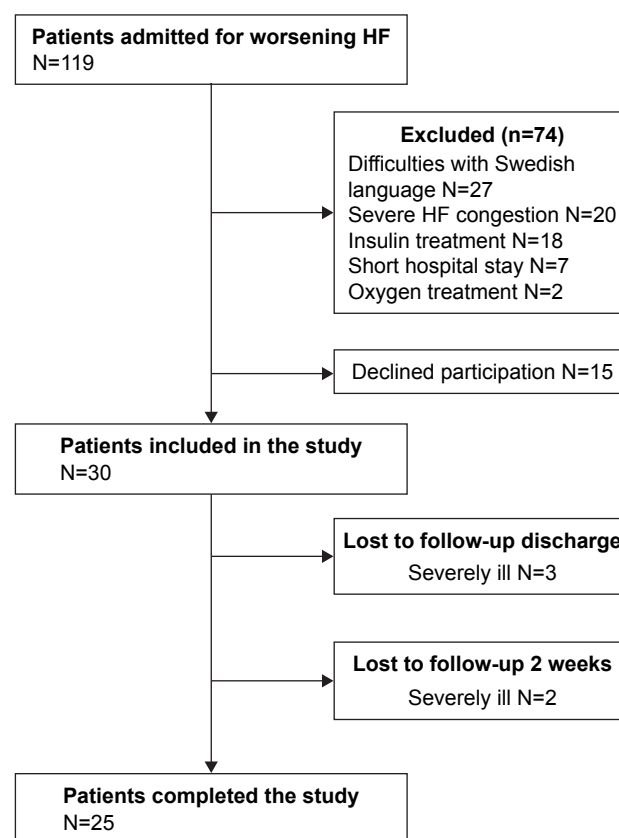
Patients admitted for worsening HF
N=119

Excluded (n=74)
Difficulties with Swedish language N=27
Severe HF congestion N=20
Insulin treatment N=18
Short hospital stay N=7
Oxygen treatment N=2

Declined participation N=15

Patients included in the study
N=30

Lost to follow-up discharge
Severely ill N=3

Lost to follow-up 2 weeks
Severely ill N=2

Patients completed the study
N=25